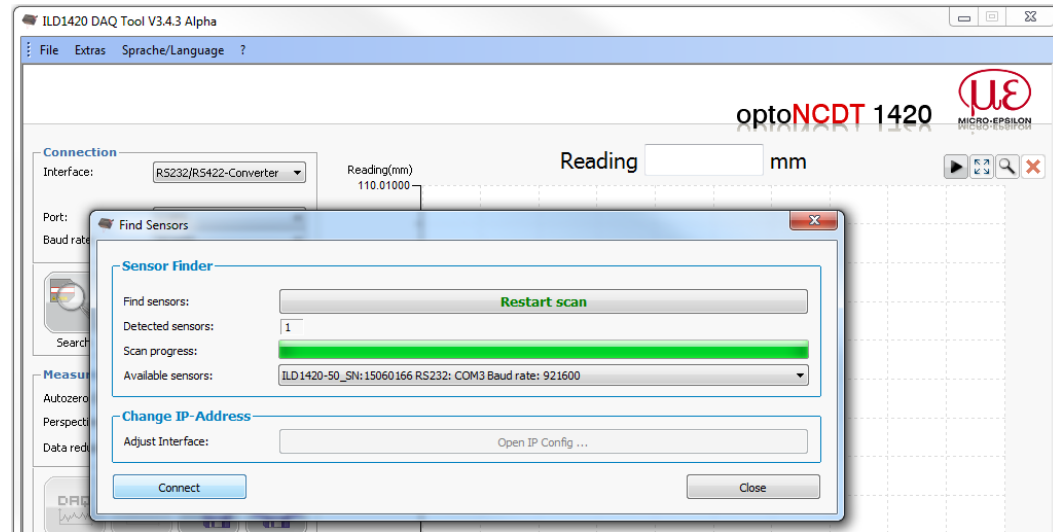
ILD1420 DAQ Tool V3.4.3 Alpha

File Extras Sprache/Language ?

optoNCDT 1420

MICRO-EPSILON

Connection
Interface: RS232/RS422-Converter

Port:
Baud rate

Search

Measure
Autozero
Perspecti
Data redu

DAQ

Reading mm

Reading(mm)
110.01000

Find Sensors

Sensor Finder
Find sensors: Restart scan
Detected sensors: 1
Scan progress:
Available sensors: ILD1420-50_SN:15060166 RS232: COM3 Baud rate: 921600

Change IP-Address
Adjust Interface: Open IP Config ...

Connect

Close